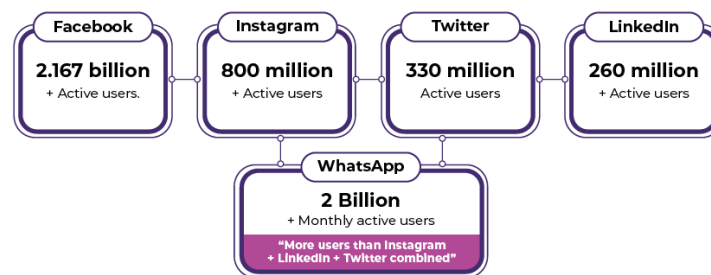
Facebook
2.167 billion
+ Active users.

Instagram
800 million
+ Active users

Twitter
330 million
Active users

LinkedIn
260 million
+ Active users

WhatsApp
2 Billion
+ Monthly active users
"More users than Instagram + LinkedIn + Twitter combined"